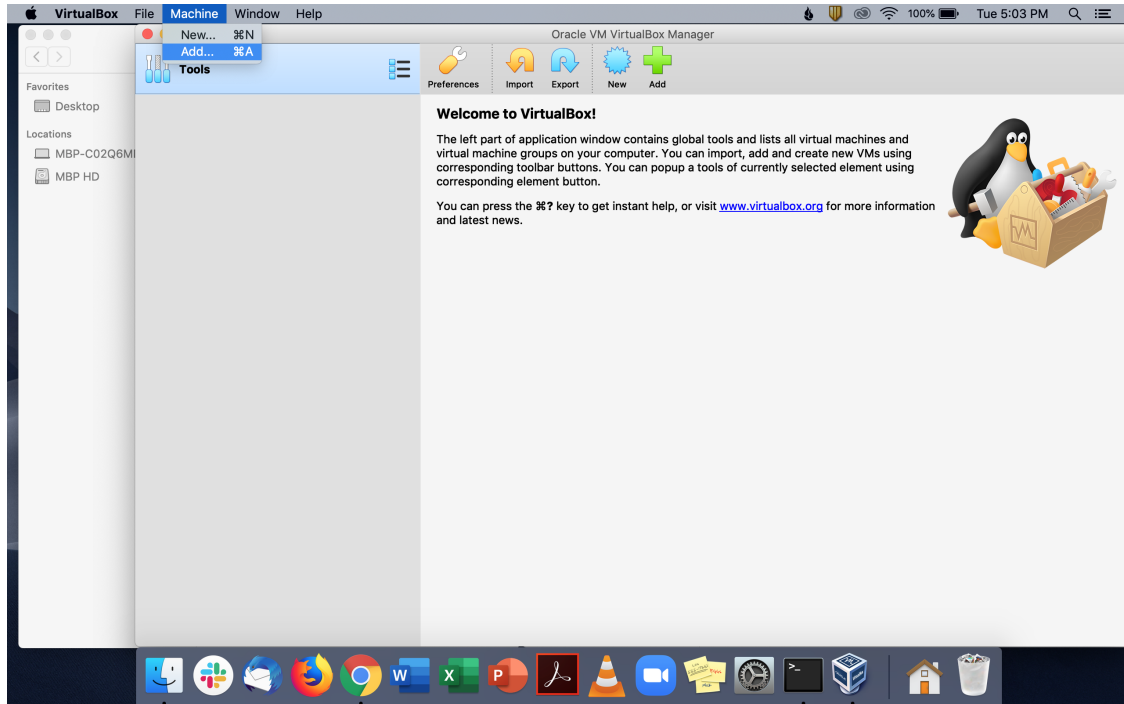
VirtualBox File Machine Window Help

100% Tue 5:03 PM

New... ⌘N
Add... ⌘A

Oracle VM VirtualBox Manager

Favorites
Desktop
Locations
MBP-C02Q6MI
MBP HD

Tools

Preferences Import Export New Add

Welcome to VirtualBox!

The left part of application window contains global tools and lists all virtual machines and virtual machine groups on your computer. You can import, add and create new VMs using corresponding toolbar buttons. You can popup a tools of currently selected element using corresponding element button.

You can press the ⌘? key to get instant help, or visit www.virtualbox.org for more information and latest news.